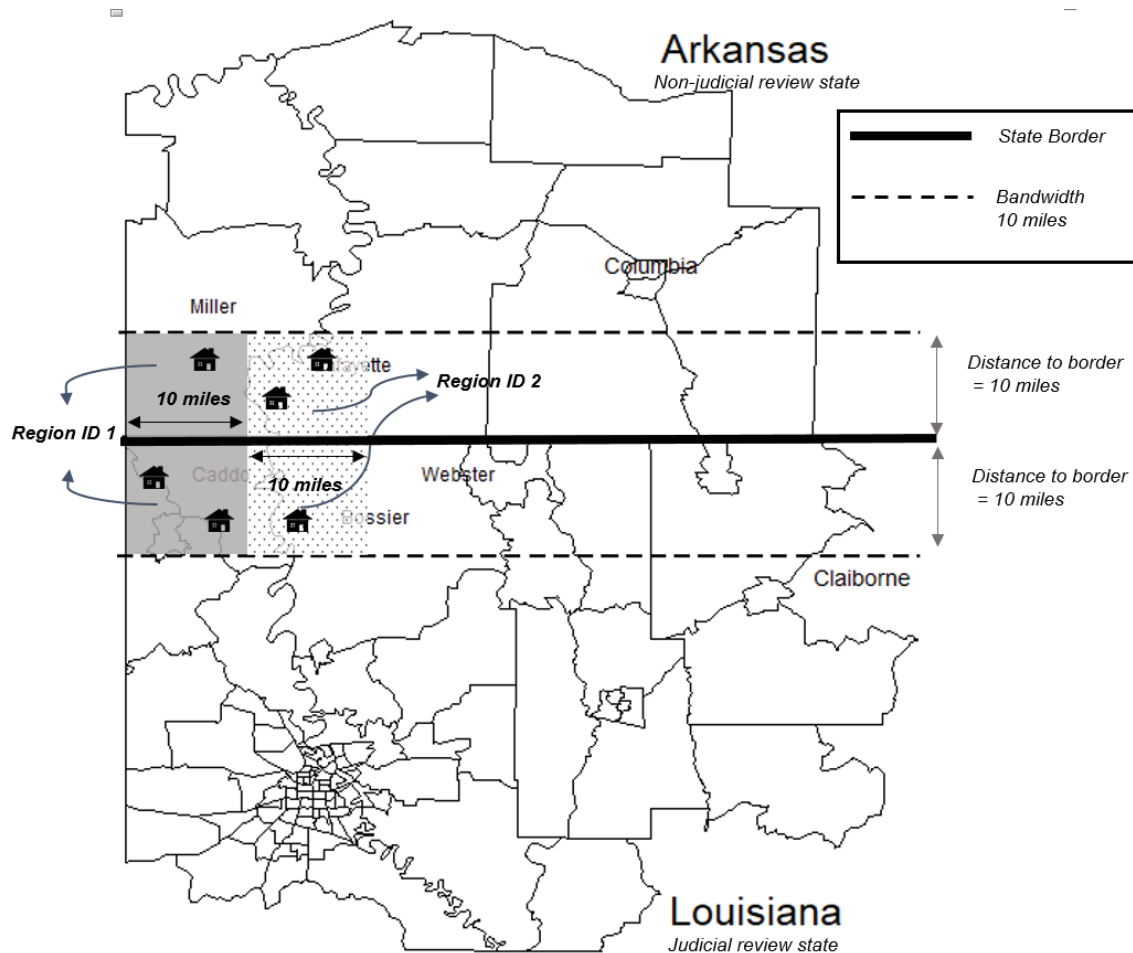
Arkansas
Non-judicial review state

State Border
Bandwidth 10 miles

Columbia

Miller

Lafayette

Region ID 2

Distance to border = 10 miles

10 miles

Region ID 1

Caddo

10 miles

Webster

Distance to border = 10 miles

Bossier

Claiborne

Louisiana
Judicial review state